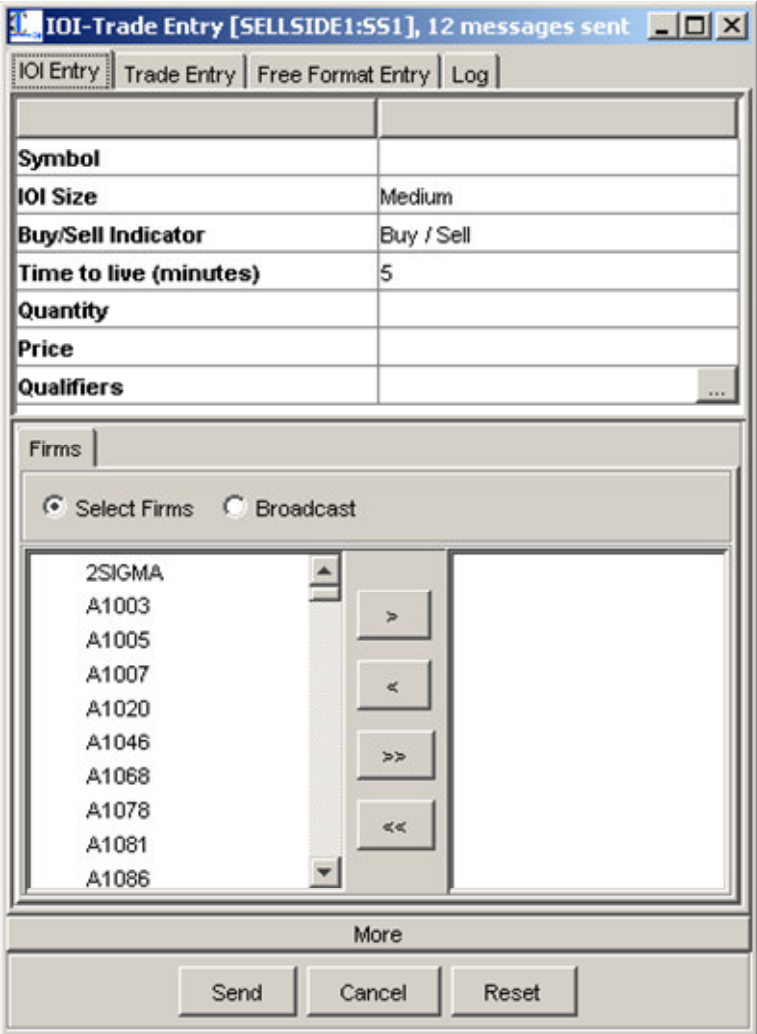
IOI-Trade Entry [SELLSIDE1:SS1], 12 messages sent

IOI Entry | Trade Entry | Free Format Entry | Log

| | |
|---|---|
| Symbol | |
| IOI Size | Medium |
| Buy/Sell Indicator | Buy / Sell |
| Time to live (minutes) | 5 |
| Quantity | |
| Price | |
| Qualifiers | ... |

Firms

Select Firms Broadcast

2SIGMA
A1003
A1005
A1007
A1020
A1046
A1068
A1078
A1081
A1086

>
<
>>
<<

More

Send Cancel Reset